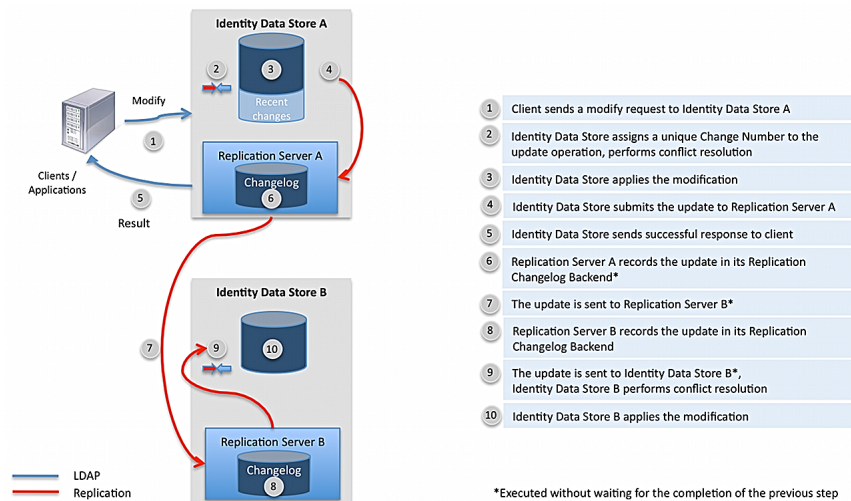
Identity Data Store A

2

3

4

Recent changes

Modify

1

Clients / Applications

Replication Server A

Changelog

6

5

Result

Identity Data Store B

7

9

10

Replication Server B

Changelog

8

LDAP

Replication

| | |
|---|---|
| 1 | Client sends a modify request to Identity Data Store A |
| 2 | Identity Data Store assigns a unique Change Number to the update operation, performs conflict resolution |
| 3 | Identity Data Store applies the modification |
| 4 | Identity Data Store submits the update to Replication Server A |
| 5 | Identity Data Store sends successful response to client |
| 6 | Replication Server A records the update in its Replication Changelog Backend* |
| 7 | The update is sent to Replication Server B* |
| 8 | Replication Server B records the update in its Replication Changelog Backend |
| 9 | The update is sent to Identity Data Store B*, Identity Data Store B performs conflict resolution |
| 10 | Identity Data Store B applies the modification |

*Executed without waiting for the completion of the previous step